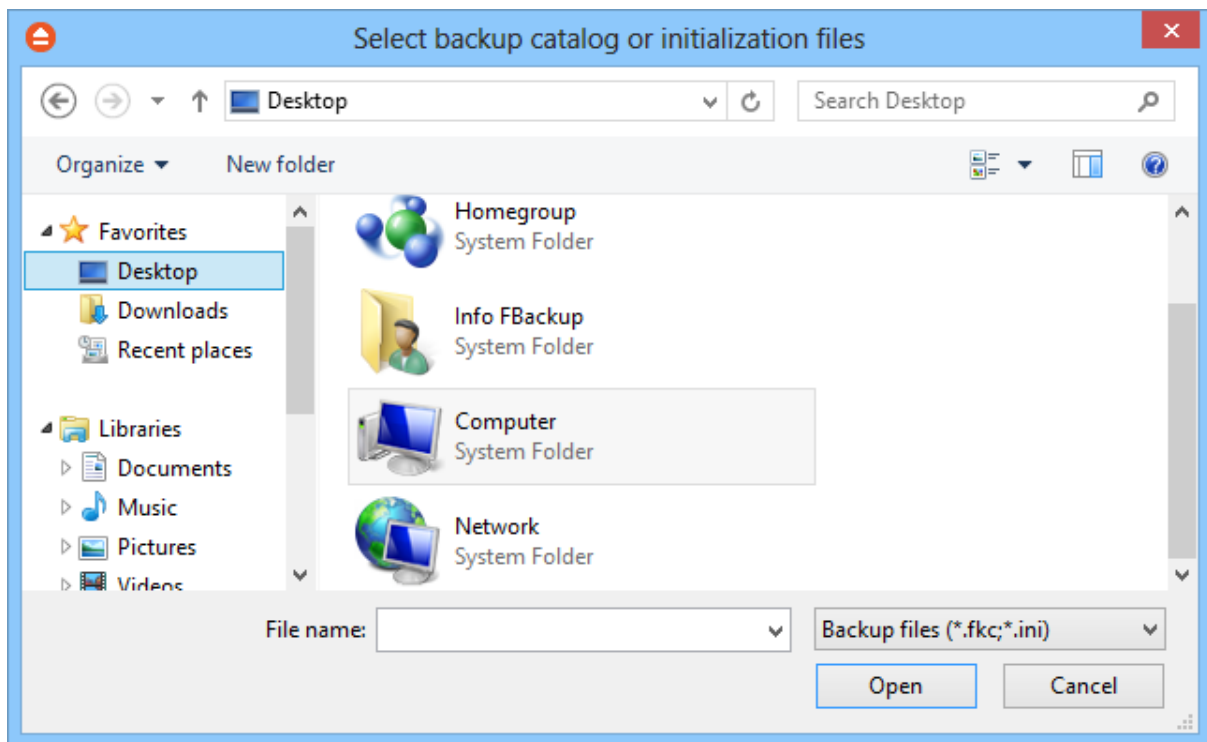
Select backup catalog or initialization files

Desktop

Search Desktop

Organize ▾

New folder

Favorites

Desktop

Downloads

Recent places

Libraries

Documents

Music

Pictures

Videos

Homegroup
System Folder

Info FBackup
System Folder

Computer
System Folder

Network
System Folder

File name:

Backup files (*.fkc;*.ini)

Open

Cancel